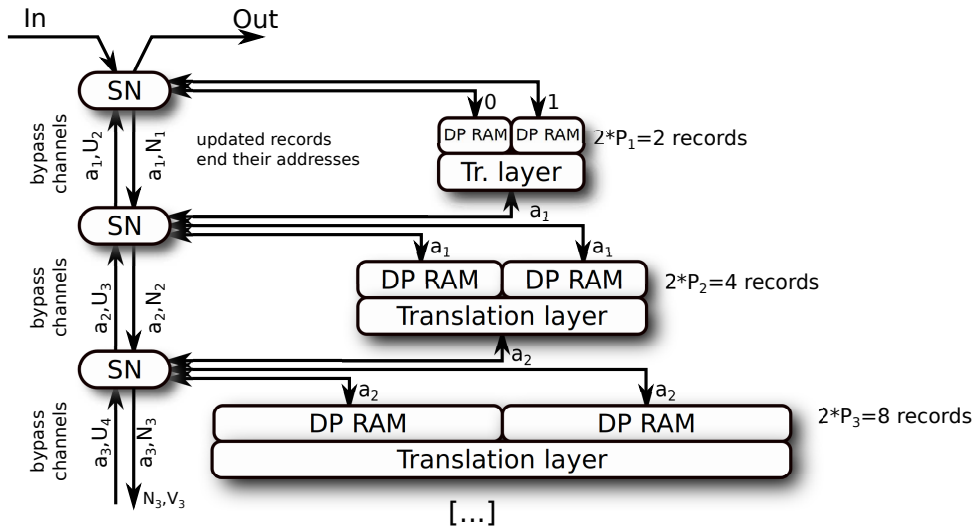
In

Out

SN

0

1

DP RAM

DP RAM

$2*P_1=2$ records

updated records end their addresses

bypass channels

$a_1,U_2$

$a_1,N_1$

Tr. layer

SN

$a_1$

$a_1$

$a_1$

DP RAM

DP RAM

$2*P_2=4$ records

bypass channels

$a_2,U_3$

$a_2,N_2$

Translation layer

$a_2$

SN

$a_2$

$a_2$

DP RAM

DP RAM

$2*P_3=8$ records

bypass channels

$a_3,U_4$

$a_3,N_3$

Translation layer

$N_3,V_3$

[...]